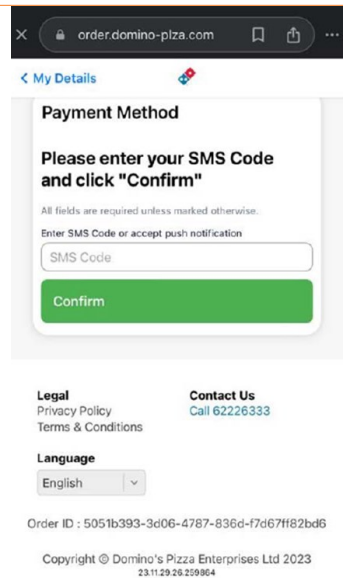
× order.domino-plza.com

< My Details

Payment Method

Please enter your SMS Code and click "Confirm"

All fields are required unless marked otherwise.

Enter SMS Code or accept push notification

SMS Code

Confirm

Legal
Privacy Policy
Terms & Conditions

Contact Us
Call 62226333

Language
English

Order ID : 5051b393-3d06-4787-836d-f7d67ff82bd6

Copyright © Domino's Pizza Enterprises Ltd 2023
23.11.29.26.259864